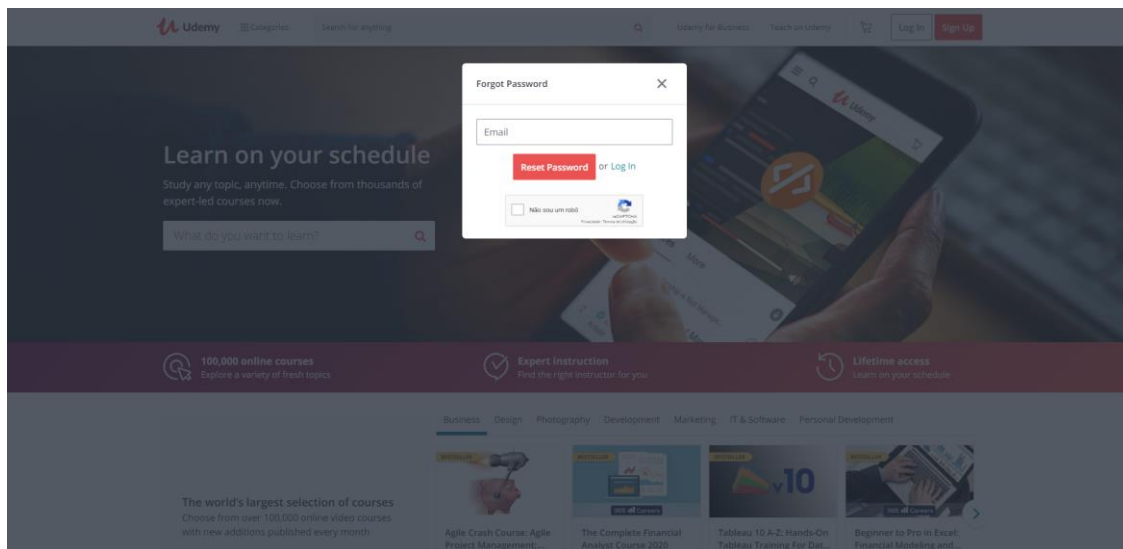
Udemy Categories Search for anything Udemy for Business Teach on Udemy Log In Sign Up

Forgot Password ×

Email

Reset Password or Log In

Não sou um robô reCAPTCHA Privacidade - Termos de Utilização

Learn on your schedule

Study any topic, anytime. Choose from thousands of expert-led courses now.

What do you want to learn?

100,000 online courses
Explore a variety of fresh topics

Expert instruction
Find the right instructor for you

Lifetime access
Learn on your schedule

Business Design Photography Development Marketing IT & Software Personal Development

The world's largest selection of courses
Choose from over 100,000 online video courses with new additions published every month

BESTSELLER
Agile Crash Course: Agile Project Management:

BESTSELLER
The Complete Financial Analyst Course 2020

BESTSELLER
v10
Tableau 10 A-Z: Hands-On Tableau Training For Dat...

BESTSELLER
Beginner to Pro in Excel: Financial Modeling and...